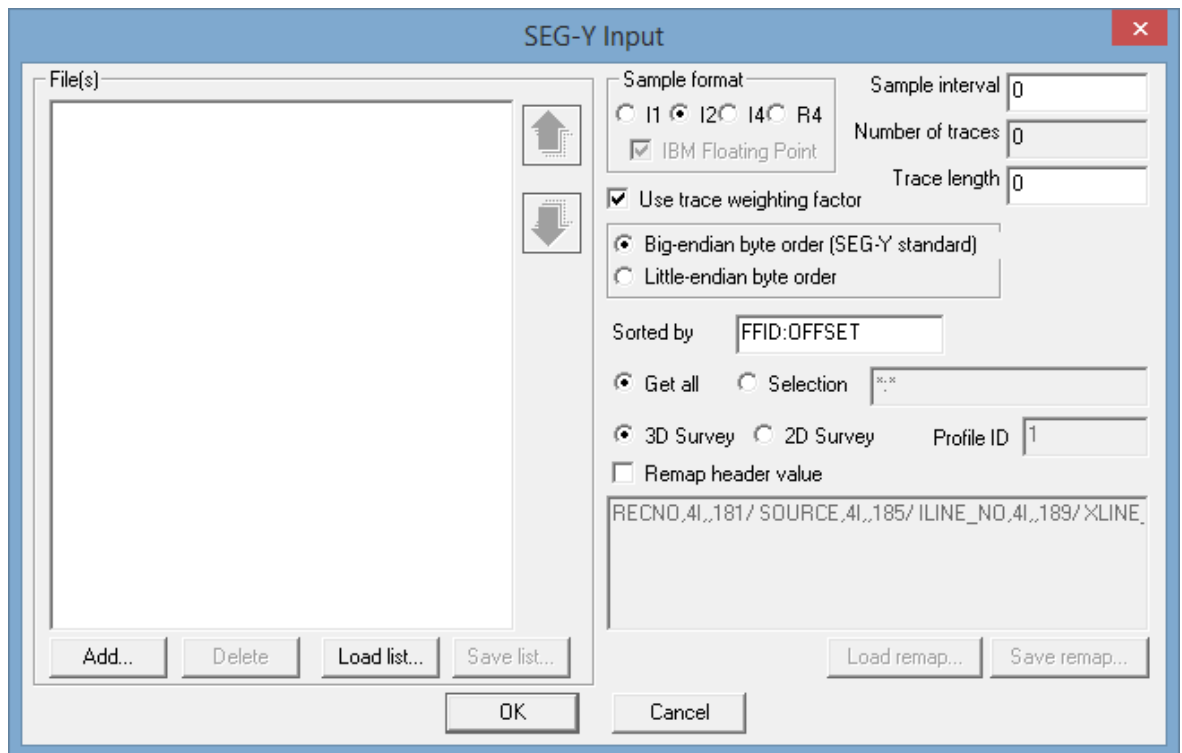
SEG-Y Input

File(s)

Add...
Delete
Load list...
Save list...

Sample format
I1 I2 I4 R4
IBM Floating Point

Sample interval 0
Number of traces 0
Trace length 0

Use trace weighting factor

Big-endian byte order (SEG-Y standard)
Little-endian byte order

Sorted by FFID:OFFSET

Get all Selection *:*

3D Survey 2D Survey Profile ID 1

Remap header value

RECNO,4I,,181/ SOURCE,4I,,185/ ILINE_NO,4I,,189/ XLINE_

Load remap...
Save remap...

OK
Cancel